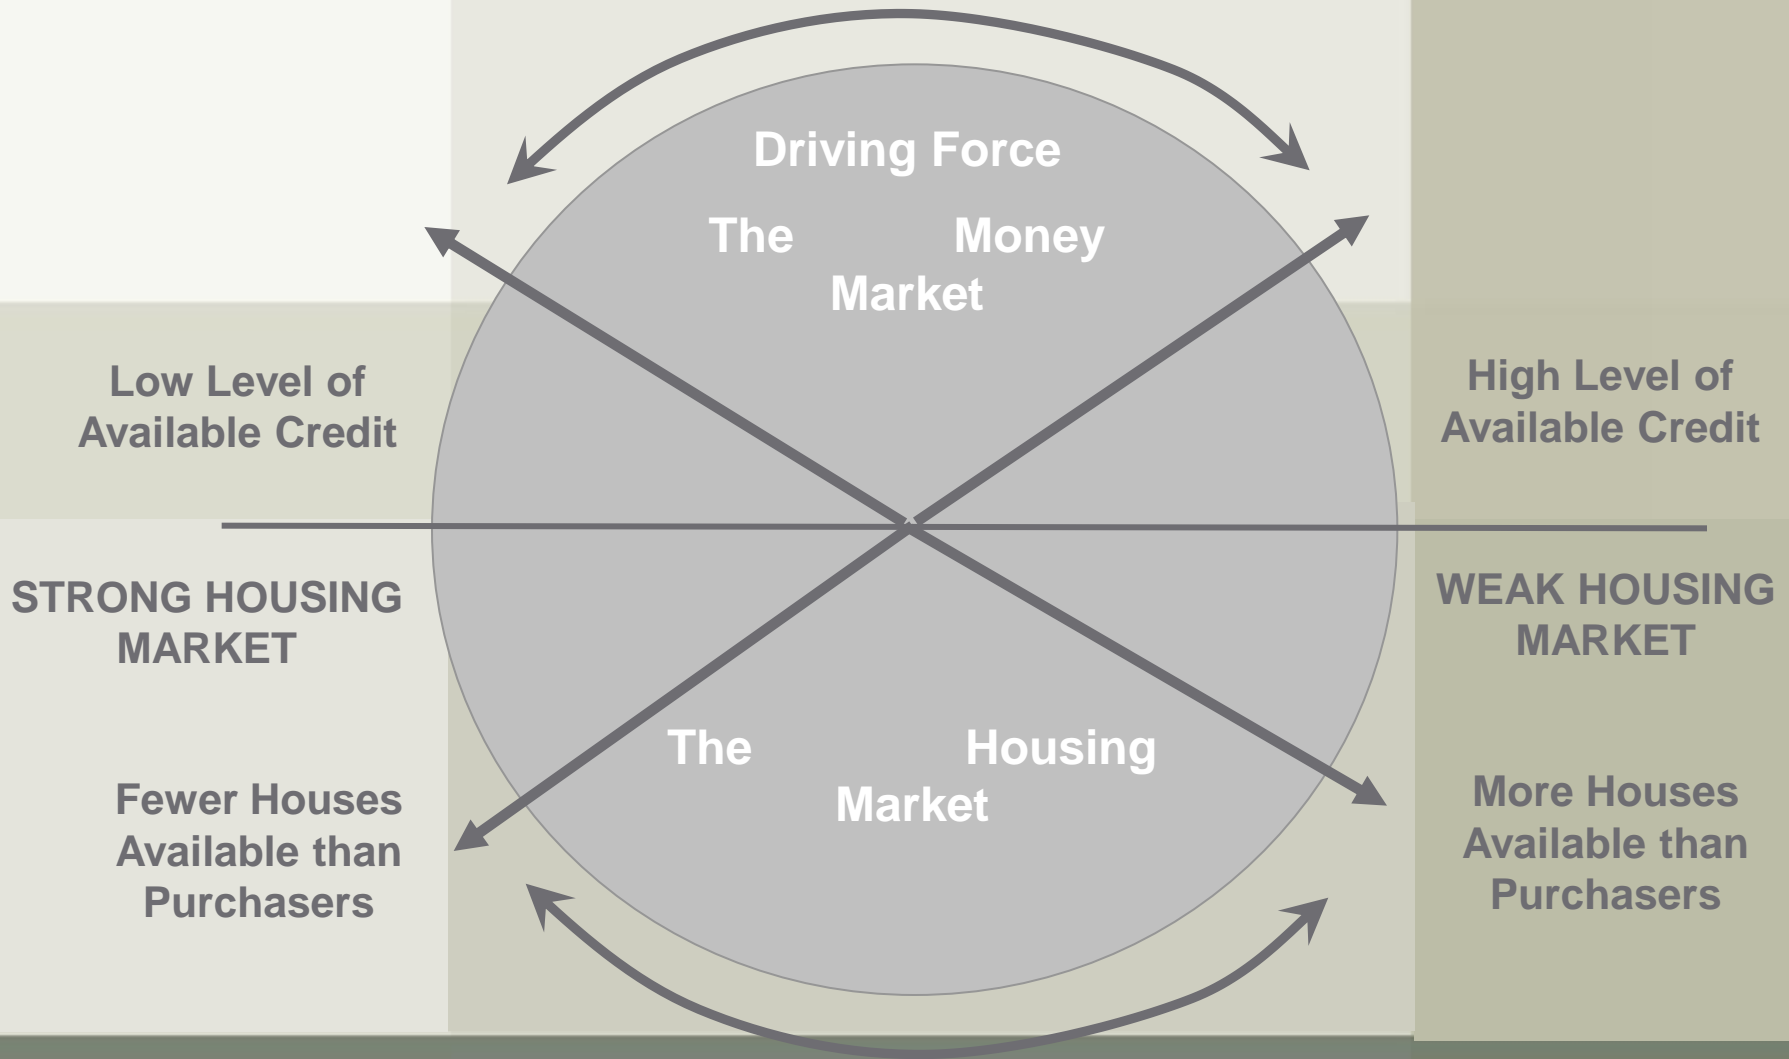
Driving Force

The Money Market

Low Level of Available Credit

High Level of Available Credit

STRONG HOUSING MARKET

WEAK HOUSING MARKET

The Housing Market

Fewer Houses Available than Purchasers

More Houses Available than Purchasers